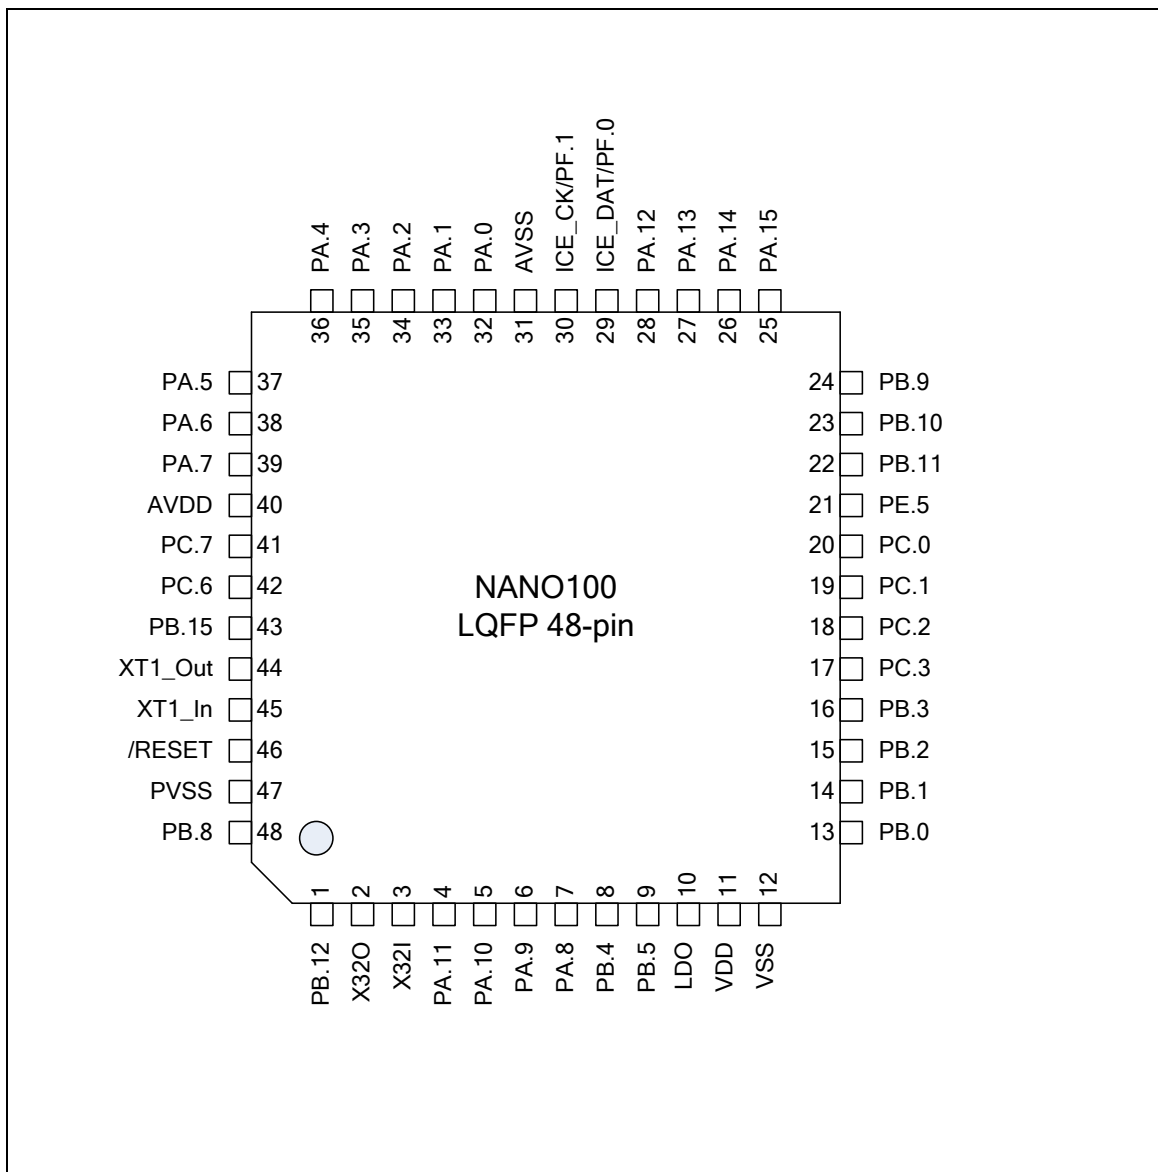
PA.4 PA.3 PA.2 PA.1 PA.0 AVSS ICE_CK/PF.1 ICE_DAT/PF.0 PA.12 PA.13 PA.14 PA.15

36 35 34 33 32 31 30 29 28 27 26 25

PA.5 37
PA.6 38
PA.7 39
AVDD 40
PC.7 41
PC.6 42
PB.15 43
XT1_Out 44
XT1_In 45
/RESET 46
PVSS 47
PB.8 48

24 PB.9
23 PB.10
22 PB.11
21 PE.5
20 PC.0
19 PC.1
18 PC.2
17 PC.3
16 PB.3
15 PB.2
14 PB.1
13 PB.0

NANO100
LQFP 48-pin

1 2 3 4 5 6 7 8 9 10 11 12

PB.12 X32O X32I PA.11 PA.10 PA.9 PA.8 PB.4 PB.5 LDO VDD VSS